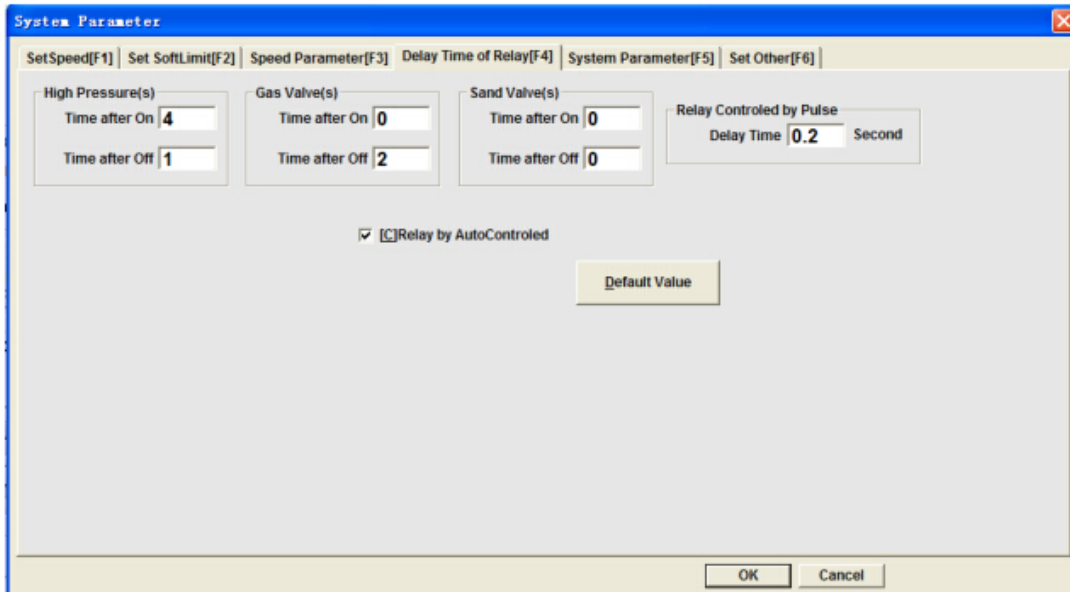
System Parameter

SetSpeed[F1] | Set SoftLimit[F2] | Speed Parameter[F3] | Delay Time of Relay[F4] | System Parameter[F5] | Set Other[F6]

High Pressure(s)
Time after On 4
Time after Off 1

Gas Valve(s)
Time after On 0
Time after Off 2

Sand Valve(s)
Time after On 0
Time after Off 0

Relay Controled by Pulse
Delay Time 0.2 Second

[C]Relay by AutoControled

Default Value

OK
Cancel